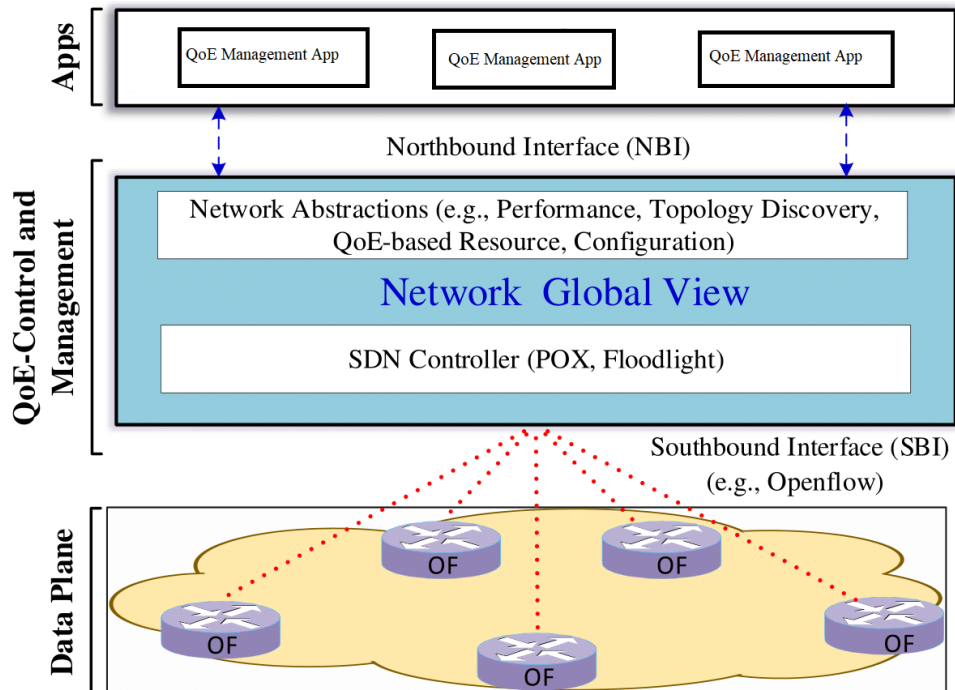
Apps

QoE Management App

QoE Management App

QoE Management App

Northbound Interface (NBI)

QoE-Control and Management

Network Abstractions (e.g., Performance, Topology Discovery, QoE-based Resource, Configuration)

Network Global View

SDN Controller (POX, Floodlight)

Southbound Interface (SBI) (e.g., Openflow)

Data Plane

OF

OF

OF

OF

OF